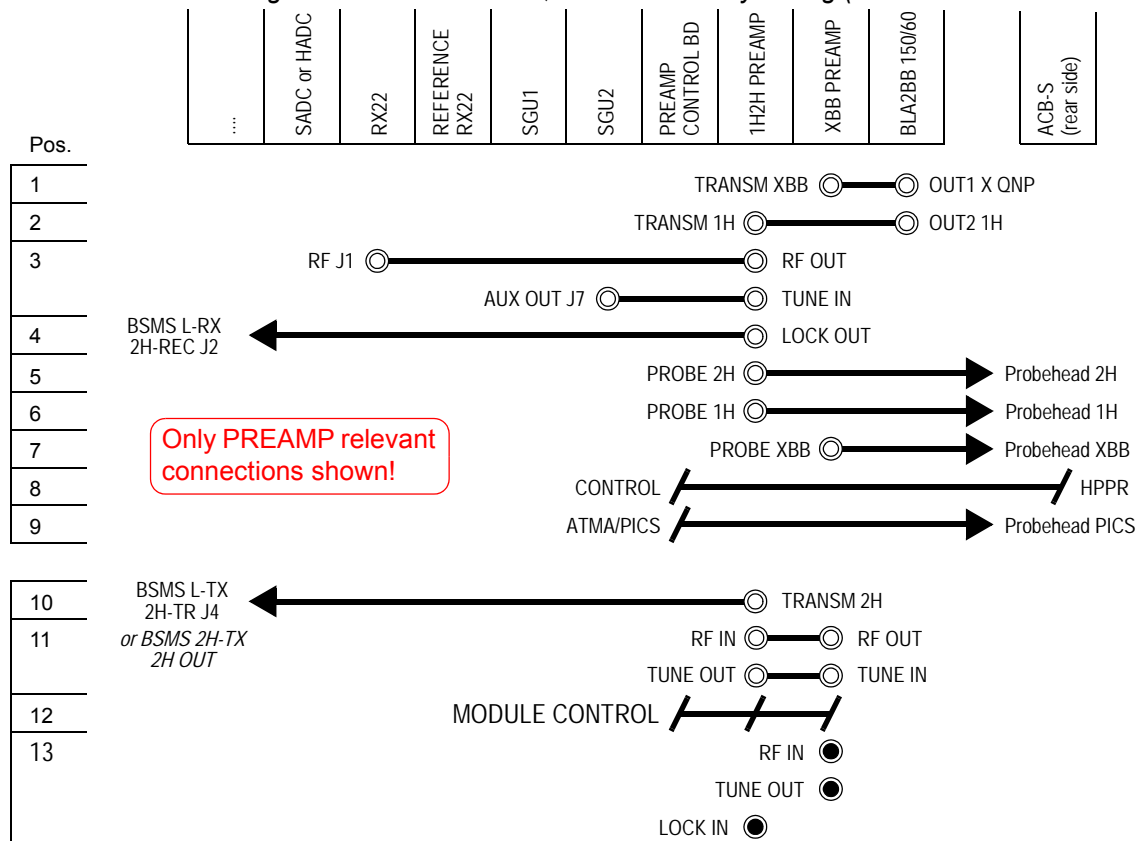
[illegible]

| ... | SADC or HADC | RX22 | REFERENCE RX22 | SGU1 | SGU2 | PREAMP CONTROL BD | 1H2H PREAMP | XBB PREAMP | BLA2BB 150/60 | ACB-S (rear side) |
|---|---|---|---|---|---|---|---|---|---|---|

Pos.

1 TRANSM XBB OUT1 X QNP

2 TRANSM 1H OUT2 1H

3 RF J1 RF OUT
AUX OUT J7 TUNE IN

4 BSMS L-RX 2H-REC J2 LOCK OUT

5 PROBE 2H Probehead 2H

6 PROBE 1H Probehead 1H

7 PROBE XBB Probehead XBB

Only PREAMP relevant connections shown!

8 CONTROL HPPR

9 ATMA/PICS Probehead PICS

10 BSMS L-TX 2H-TR J4 TRANSM 2H

11 or BSMS 2H-TX 2H OUT RF IN RF OUT
TUNE OUT TUNE IN

12 MODULE CONTROL

13 RF IN
TUNE OUT
LOCK IN